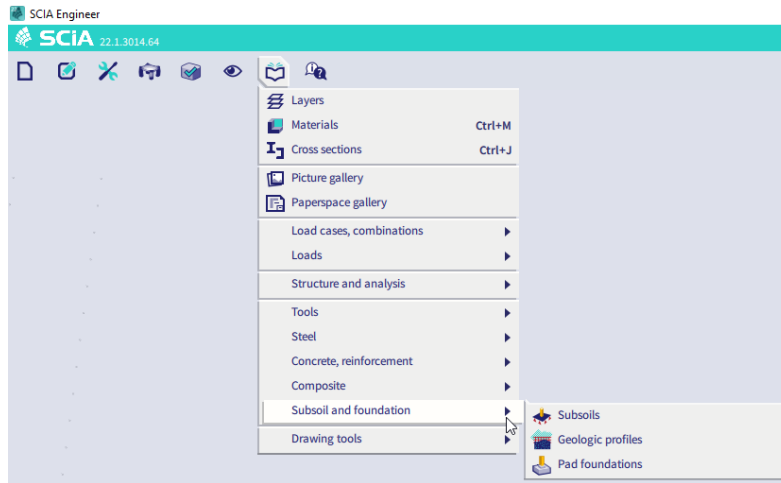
SCIA Engineer

SCIA 22.1.3014.64

Layers
Materials Ctrl+M
Cross sections Ctrl+J
Picture gallery
Paperspace gallery
Load cases, combinations
Loads
Structure and analysis
Tools
Steel
Concrete, reinforcement
Composite
Subsoil and foundation
Drawing tools

Subsoils
Geologic profiles
Pad foundations